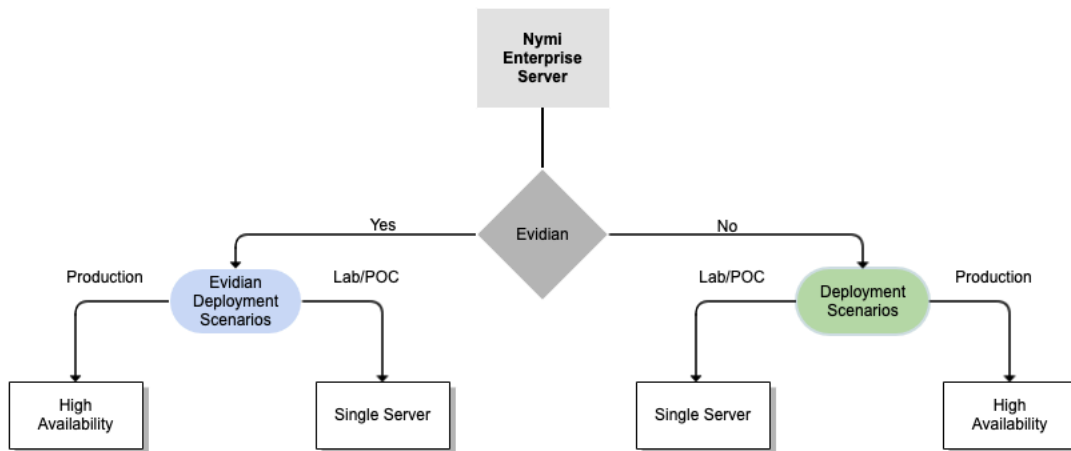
Nymi Enterprise Server

Evidian

Yes

No

Production

Evidian Deployment Scenarios

Lab/POC

Lab/POC

Deployment Scenarios

Production

High Availability

Single Server

Single Server

High Availability